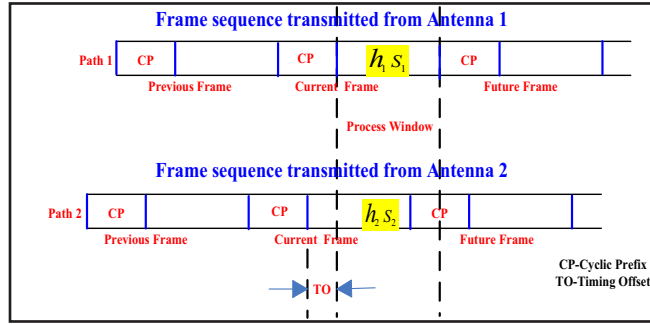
Frame sequence transmitted from Antenna 1

Path 1 CP CP $h_1 s_1$ CP

Previous Frame Current Frame Future Frame

Process Window

Frame sequence transmitted from Antenna 2

Path 2 CP CP $h_2 s_2$ CP

Previous Frame Current Frame Future Frame

CP-Cyclic Prefix
TO-Timing Offset

TO